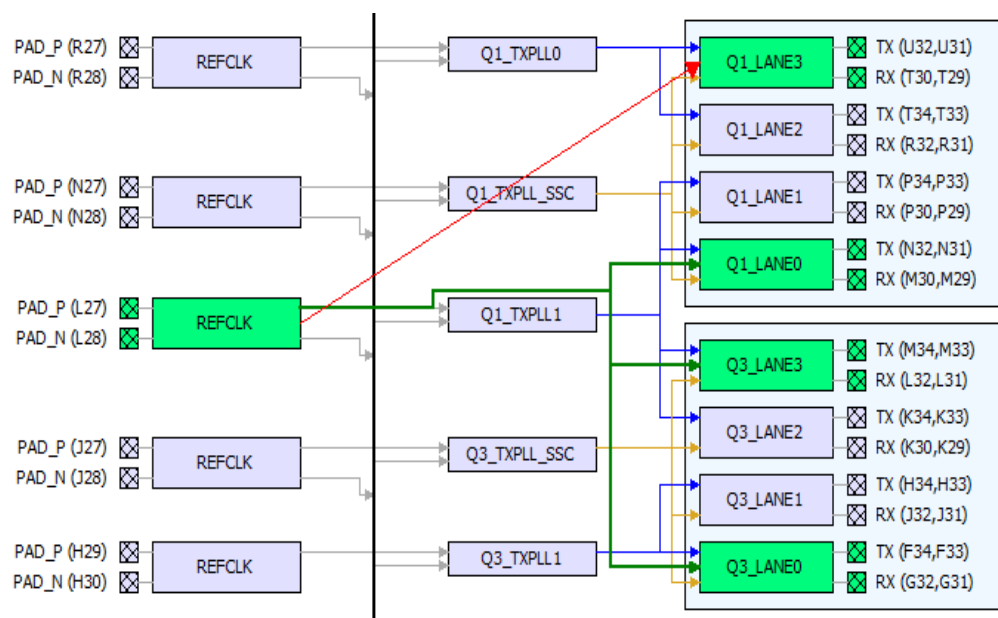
PAD_P (R27)
PAD_N (R28)
REFCLK

PAD_P (N27)
PAD_N (N28)
REFCLK

PAD_P (L27)
PAD_N (L28)
REFCLK

PAD_P (J27)
PAD_N (J28)
REFCLK

PAD_P (H29)
PAD_N (H30)
REFCLK

Q1_TXPLL0
Q1_TXPLL_SSC
Q1_TXPLL1
Q3_TXPLL_SSC
Q3_TXPLL1

Q1_LANE3
TX (U32,U31)
RX (T30,T29)
Q1_LANE2
TX (T34,T33)
RX (R32,R31)
Q1_LANE1
TX (P34,P33)
RX (P30,P29)
Q1_LANE0
TX (N32,N31)
RX (M30,M29)

Q3_LANE3
TX (M34,M33)
RX (L32,L31)
Q3_LANE2
TX (K34,K33)
RX (K30,K29)
Q3_LANE1
TX (H34,H33)
RX (J32,J31)
Q3_LANE0
TX (F34,F33)
RX (G32,G31)